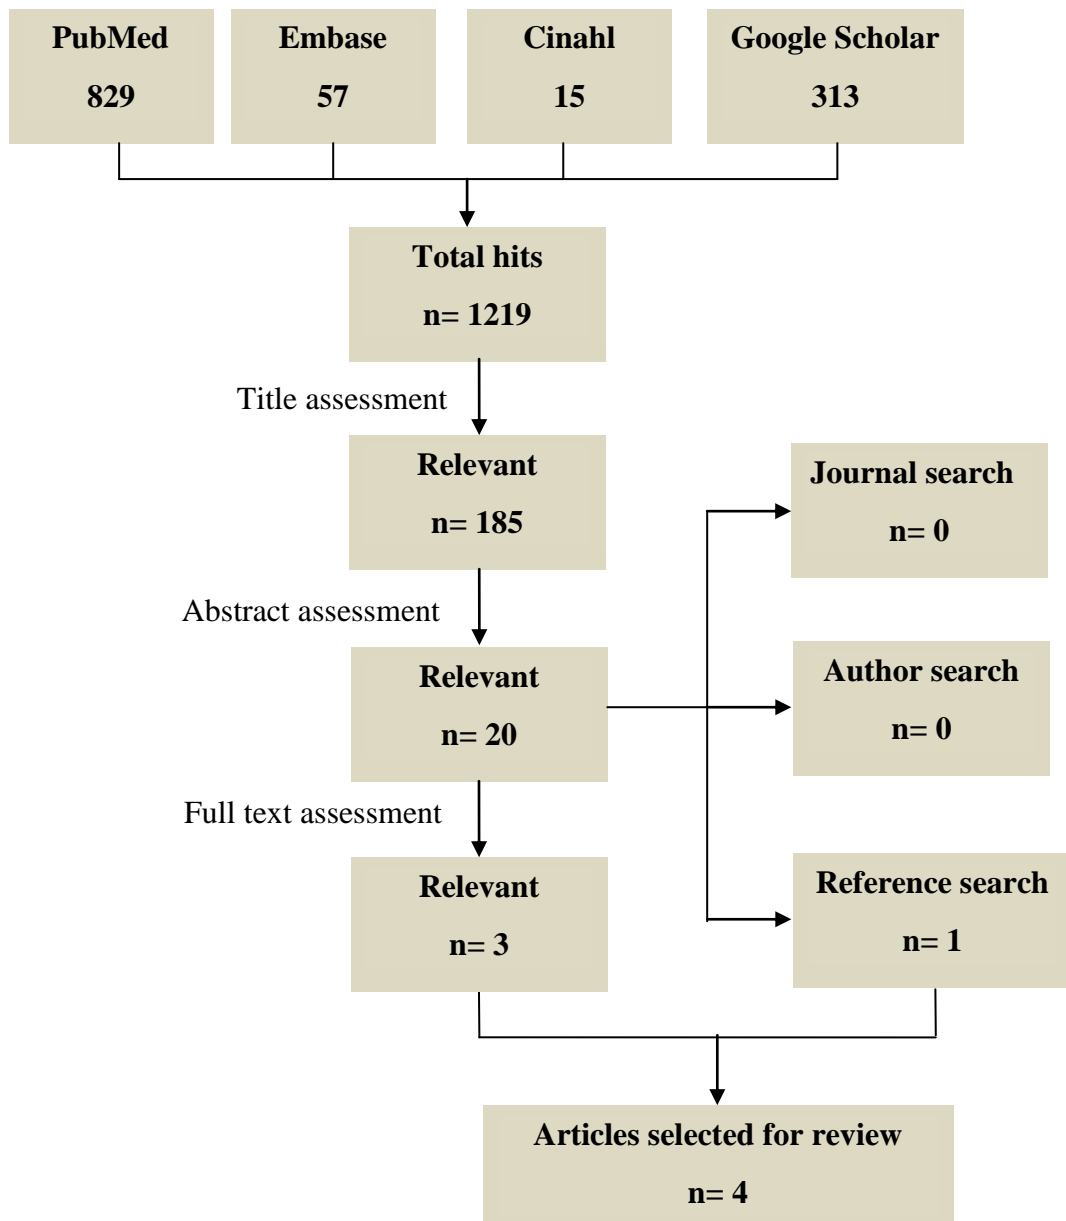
PubMed
829

Embase
57

Cinahl
15

Google Scholar
313

Total hits
n= 1219

Title assessment

Relevant
n= 185

Journal search
n= 0

Abstract assessment

Relevant
n= 20

Author search
n= 0

Full text assessment

Relevant
n= 3

Reference search
n= 1

Articles selected for review
n= 4